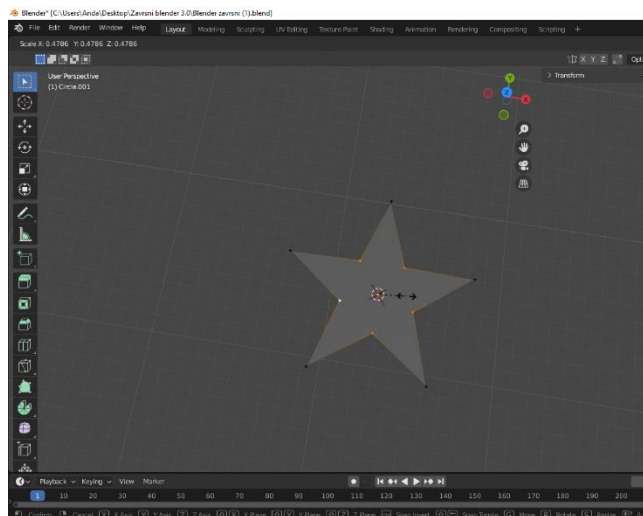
Blender* [C:\Users\Anda\Desktop\Zavrsni blender 3.0\Blender zavrsni (1).blend]

File Edit Render Window Help Layout Modeling Sculpting UV Editing Texture Paint Shading Animation Rendering Compositing Scripting +

Scale X: 0.4786 Y: 0.4786 Z: 0.4786

X Y Z Opt

User Perspective
(1) Circle.001

> Transform

Y
Z
X

Playback Keying View Marker

1 10 20 30 40 50 60 70 80 90 100 110 120 130 140 150 160 170 180 190 200

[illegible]